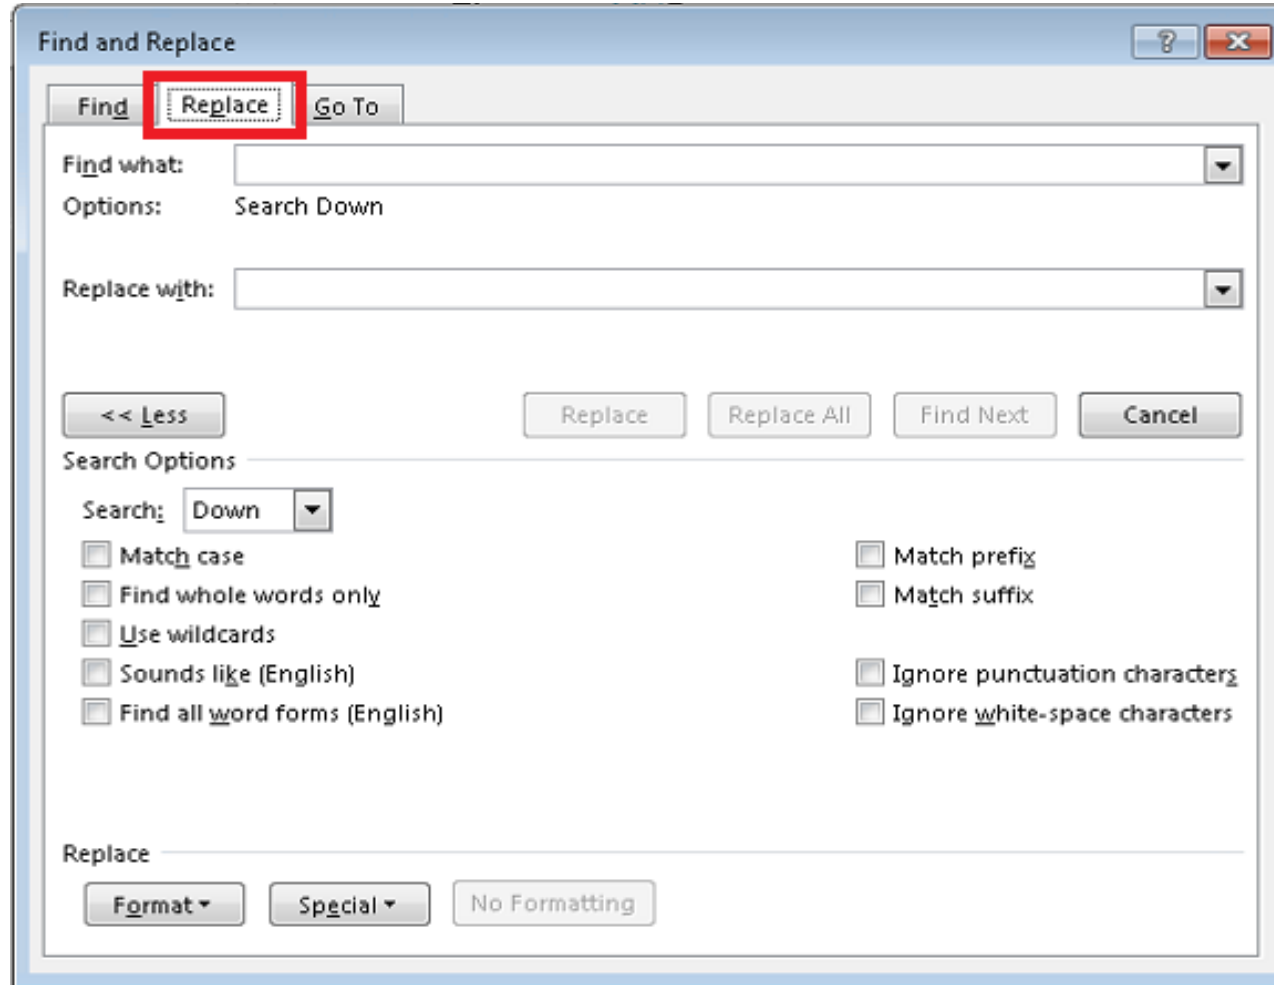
Find and Replace

?

Find

Replace

Go To

Find what:

Options: Search Down

Replace with:

<< Less

Replace

Replace All

Find Next

Cancel

Search Options

Search: Down

Match case

Find whole words only

Use wildcards

Sounds like (English)

Find all word forms (English)

Match prefix

Match suffix

Ignore punctuation characters

Ignore white-space characters

Replace

Format

Special

No Formatting